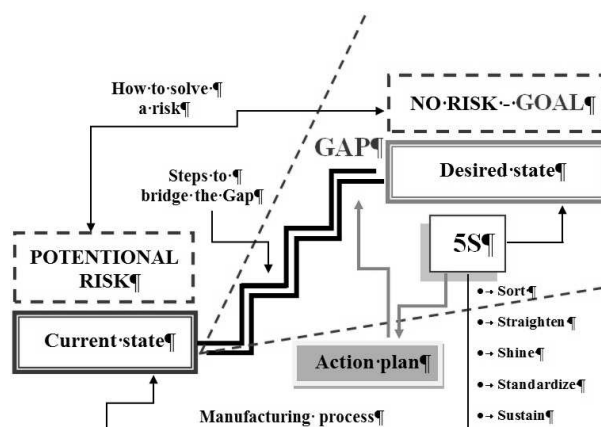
How·to·solve·¶
a·risk¶

NO·RISK·-·GOAL¶

GAP¶

Desired·state¶

Steps·to·¶
bridge·the·Gap¶

5S¶

POTENTIONAL RISK¶

Current·state¶

Action·plan¶

•→ Sort¶
•→ Straighten¶
•→ Shine¶
•→ Standardize¶
•→ Sustain¶

Manufacturing· process¶